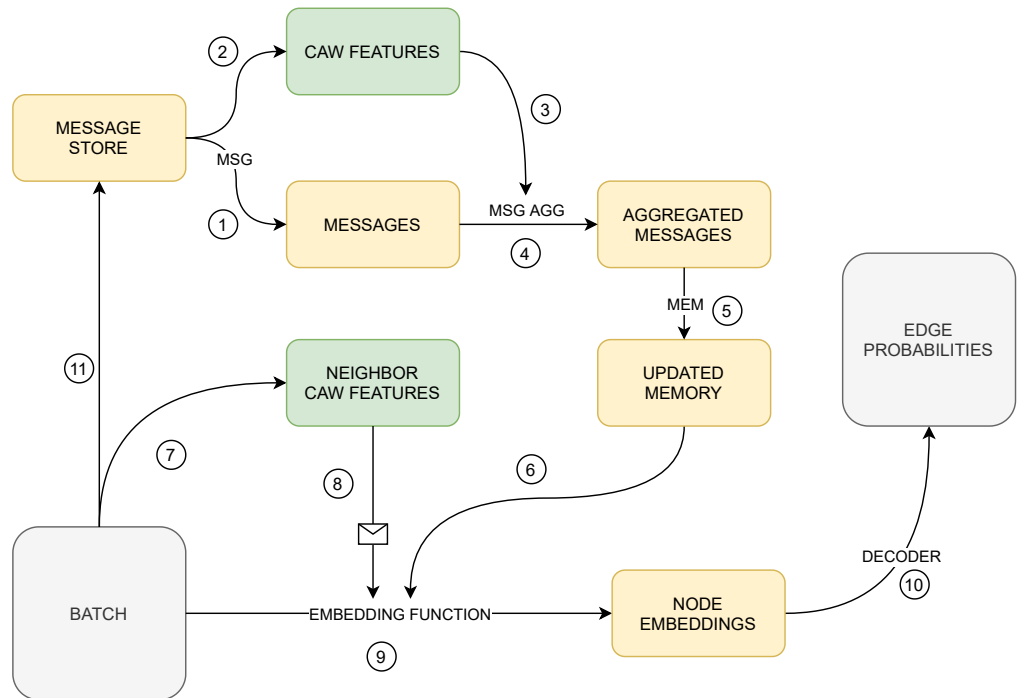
2

CAW FEATURES

3

MESSAGE STORE

MSG

1

MESSAGES

MSG AGG

4

AGGREGATED MESSAGES

MEM

5

EDGE PROBABILITIES

11

NEIGHBOR CAW FEATURES

UPDATED MEMORY

7

8

6

BATCH

EMBEDDING FUNCTION

9

NODE EMBEDDINGS

DECODER

10